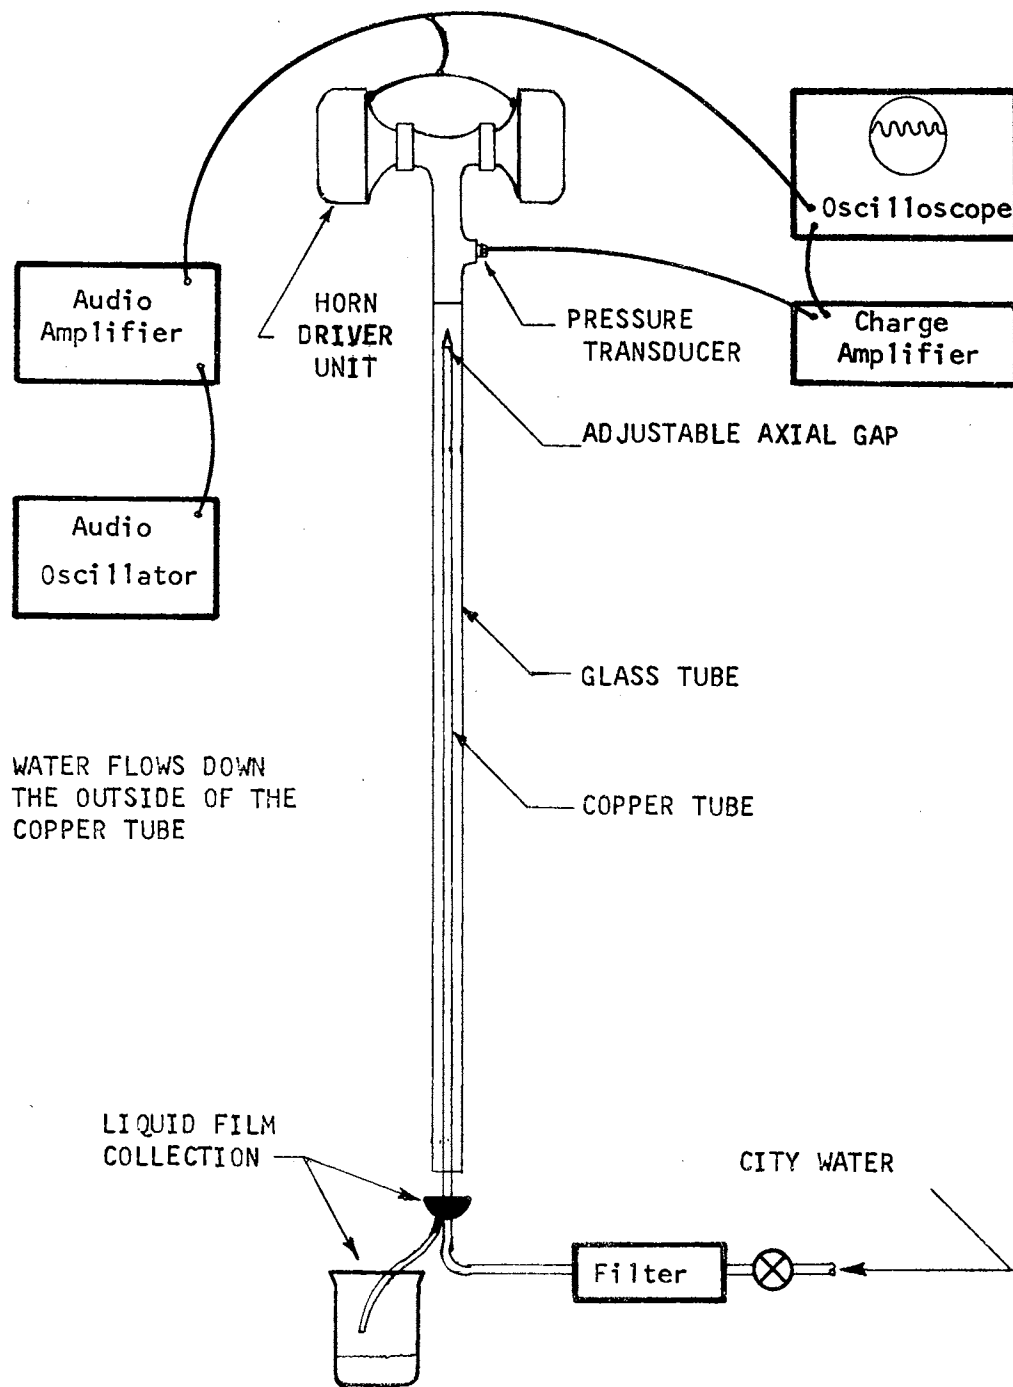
Oscilloscope

Audio Amplifier

HORN DRIVER UNIT

PRESSURE TRANSDUCER

Charge Amplifier

ADJUSTABLE AXIAL GAP

Audio Oscillator

GLASS TUBE

WATER FLOWS DOWN THE OUTSIDE OF THE COPPER TUBE

COPPER TUBE

LIQUID FILM COLLECTION

CITY WATER

Filter